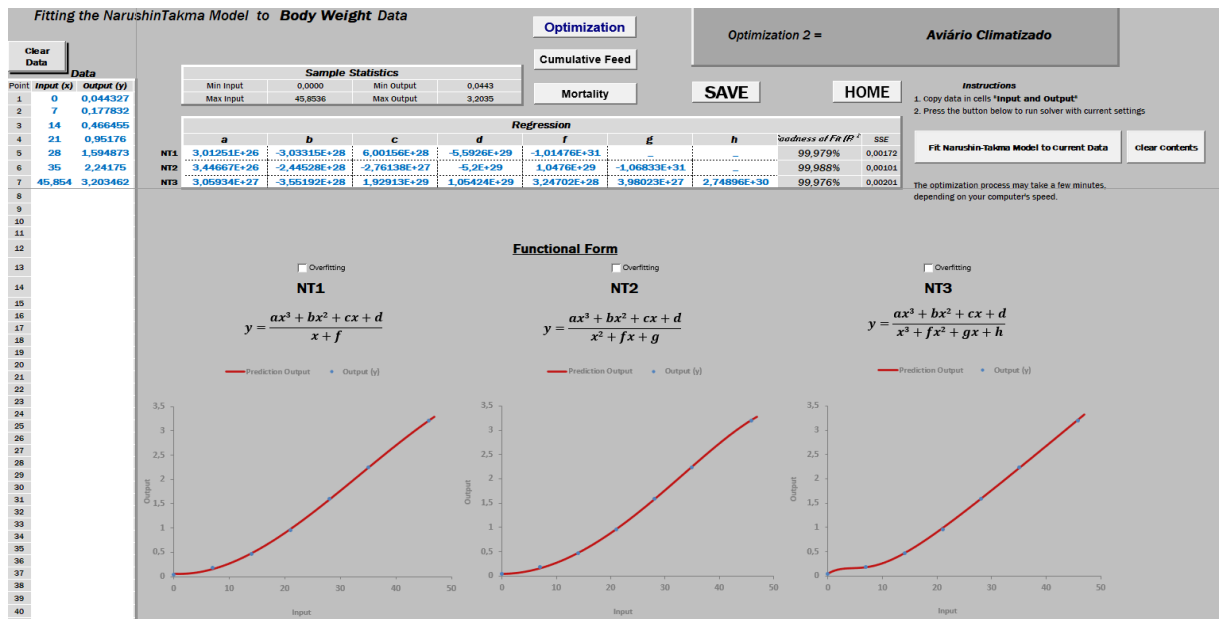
Fitting the NarushinTakma Model to **Body Weight** Data

Optimization

Cumulative Feed

Mortality

SAVE

HOME

Optimization 2 = Aviário Climatizado

Clear Data

Data

| Point | Input (x) | Output (y) |
|---|---|---|
| 1 | 0 | 0,044327 |
| 2 | 7 | 0,177832 |
| 3 | 14 | 0,466455 |
| 4 | 21 | 0,95176 |
| 5 | 28 | 1,594873 |
| 6 | 35 | 2,24175 |
| 7 | 45,854 | 3,203462 |
| 8 | | |
| 9 | | |
| 10 | | |
| 11 | | |
| 12 | | |
| 13 | | |
| 14 | | |
| 15 | | |
| 16 | | |
| 17 | | |
| 18 | | |
| 19 | | |
| 20 | | |
| 21 | | |
| 22 | | |
| 23 | | |
| 24 | | |
| 25 | | |
| 26 | | |
| 27 | | |
| 28 | | |
| 29 | | |
| 30 | | |
| 31 | | |
| 32 | | |
| 33 | | |
| 34 | | |
| 35 | | |
| 36 | | |
| 37 | | |
| 38 | | |
| 39 | | |
| 40 | | |

Sample Statistics

| Min Input | 0,0000 | Min Output | 0,0443 |
|---|---|---|---|
| Max Input | 45,8536 | Max Output | 3,2035 |

Regression

| | a | b | c | d | f | g | h | Goodness of Fit (R² | SSE |
|---|---|---|---|---|---|---|---|---|---|
| NT1 | 3,01251E+26 | -3,03315E+28 | 6,00156E+28 | -5,5926E+29 | -1,01476E+31 | _ | _ | 99,979% | 0,00172 |
| NT2 | 3,44667E+26 | -2,44528E+28 | -2,76138E+27 | -5,2E+29 | 1,0476E+29 | -1,06833E+31 | _ | 99,988% | 0,00101 |
| NT3 | 3,05934E+27 | -3,55192E+28 | 1,92913E+29 | 1,05424E+29 | 3,24702E+28 | 3,98023E+27 | 2,74896E+30 | 99,976% | 0,00201 |

Instructions
1. Copy data in cells "Input and Output"
2. Press the button below to run solver with current settings

Fit Narushin-Takma Model to Current Data

Clear Contents

The optimization process may take a few minutes, depending on your computer's speed.

Functional Form

Overfitting

NT1

$y = \frac{ax^3 + bx^2 + cx + d}{x + f}$

Overfitting

NT2

$y = \frac{ax^3 + bx^2 + cx + d}{x^2 + fx + g}$

Overfitting

NT3

$y = \frac{ax^3 + bx^2 + cx + d}{x^3 + fx^2 + gx + h}$

Prediction Output Output (y)

3,5 3 2,5 2 1,5 1 0,5 0
Output
0 10 20 30 40 50
Input

Prediction Output Output (y)

3,5 3 2,5 2 1,5 1 0,5 0
Output
0 10 20 30 40 50
Input

Prediction Output Output (y)

3,5 3 2,5 2 1,5 1 0,5 0
Output
0 10 20 30 40 50
Input